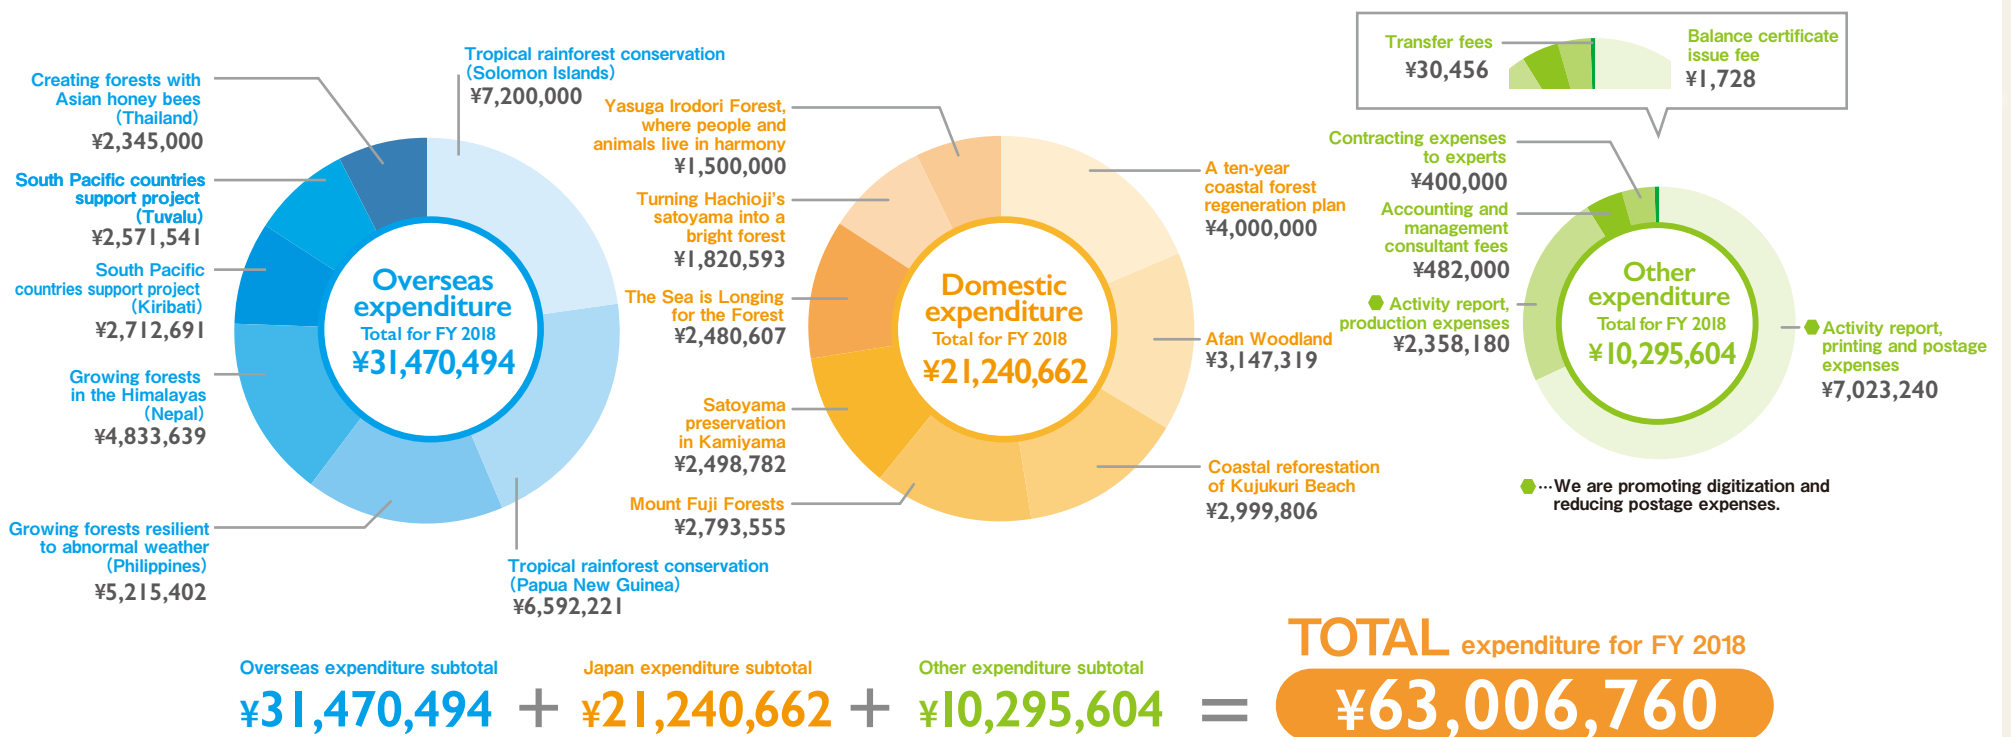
Creating forests with Asian honey bees (Thailand)
¥2,345,000

South Pacific countries support project (Tuvalu)
¥2,571,541

South Pacific countries support project (Kiribati)
¥2,712,691

Growing forests in the Himalayas (Nepal)
¥4,833,639

Growing forests resilient to abnormal weather (Philippines)
¥5,215,402

Tropical rainforest conservation (Solomon Islands)
¥7,200,000

Overseas expenditure
Total for FY 2018
¥31,470,494

Tropical rainforest conservation (Papua New Guinea)
¥6,592,221

Yasuga Irodori Forest, where people and animals live in harmony
¥1,500,000

Turning Hachioji's satoyama into a bright forest
¥1,820,593

The Sea is Longing for the Forest
¥2,480,607

Satoyama preservation in Kamiyama
¥2,498,782

Mount Fuji Forests
¥2,793,555

Domestic expenditure
Total for FY 2018
¥21,240,662

A ten-year coastal forest regeneration plan
¥4,000,000

Afan Woodland
¥3,147,319

Coastal reforestation of Kujukuri Beach
¥2,999,806

Transfer fees
¥30,456

Balance certificate issue fee
¥1,728

Contracting expenses to experts
¥400,000

Accounting and management consultant fees
¥482,000

Activity report, production expenses
¥2,358,180

Other expenditure
Total for FY 2018
¥10,295,604

Activity report, printing and postage expenses
¥7,023,240

…We are promoting digitization and reducing postage expenses.

Overseas expenditure subtotal
¥31,470,494
+
Japan expenditure subtotal
¥21,240,662
+
Other expenditure subtotal
¥10,295,604
=
TOTAL expenditure for FY 2018
¥63,006,760